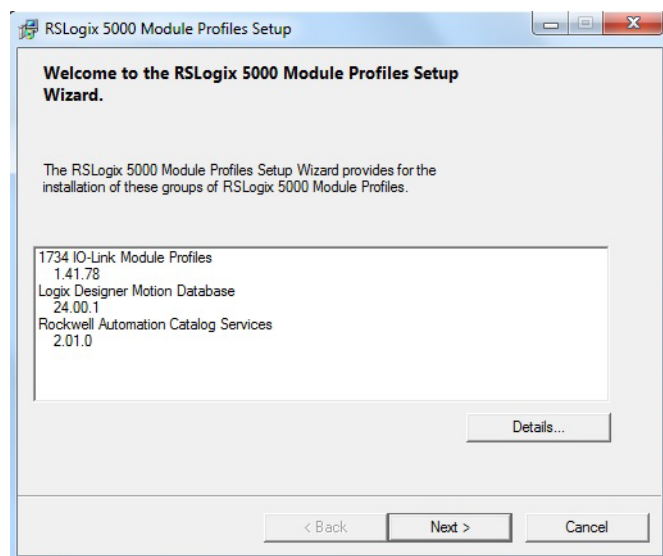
RSLogix 5000 Module Profiles Setup

Welcome to the RSLogix 5000 Module Profiles Setup Wizard.

The RSLogix 5000 Module Profiles Setup Wizard provides for the installation of these groups of RSLogix 5000 Module Profiles.

1734 IO-Link Module Profiles
1.41.78
Logix Designer Motion Database
24.00.1
Rockwell Automation Catalog Services
2.01.0

Details...

< Back
Next >
Cancel